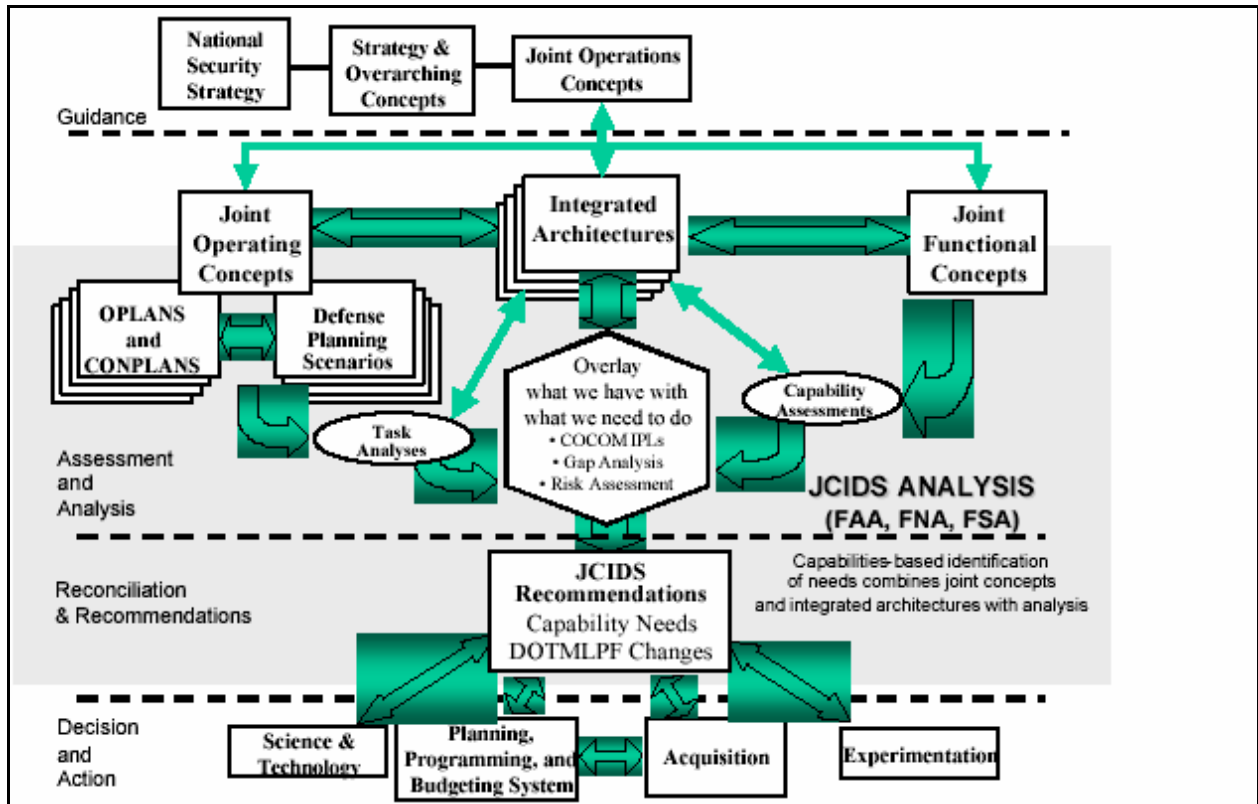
National Security Strategy

Strategy & Overarching Concepts

Joint Operations Concepts

Guidance

Joint Operating Concepts

Integrated Architectures

Joint Functional Concepts

OPLANS and CONPLANS

Defense Planning Scenarios

Overlay what we have with what we need to do
• COCOM IPLs
• Gap Analysis
• Risk Assessment

Capability Assessments

Task Analyses

Assessment and Analysis

JCIDS ANALYSIS (FAA, FNA, FSA)

Reconciliation & Recommendations

JCIDS Recommendations
Capability Needs
DOTMLPF Changes

Capabilities-based identification of needs combines joint concepts and integrated architectures with analysis

Decision and Action

Science & Technology

Planning, Programming, and Budgeting System

Acquisition

Experimentation